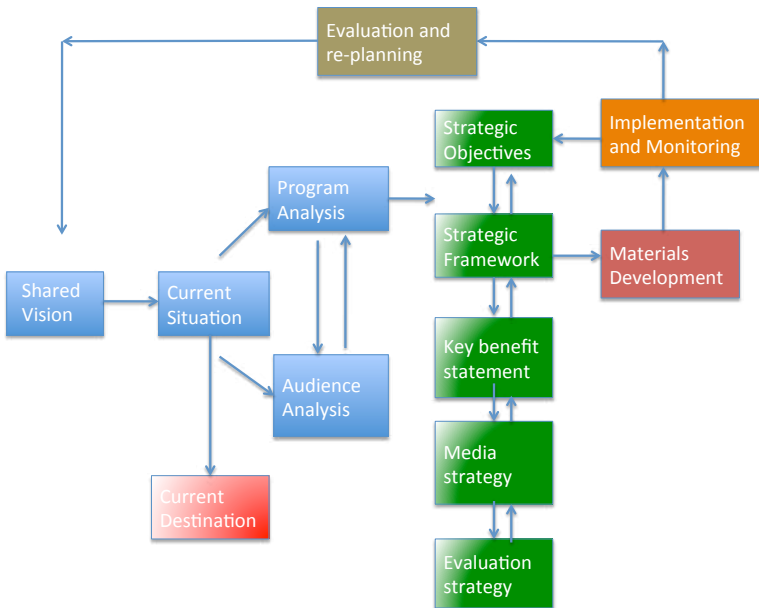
Evaluation and re-planning

Strategic Objectives

Implementation and Monitoring

Program Analysis

Strategic Framework

Materials Development

Shared Vision

Current Situation

Key benefit statement

Audience Analysis

Media strategy

Current Destination

Evaluation strategy